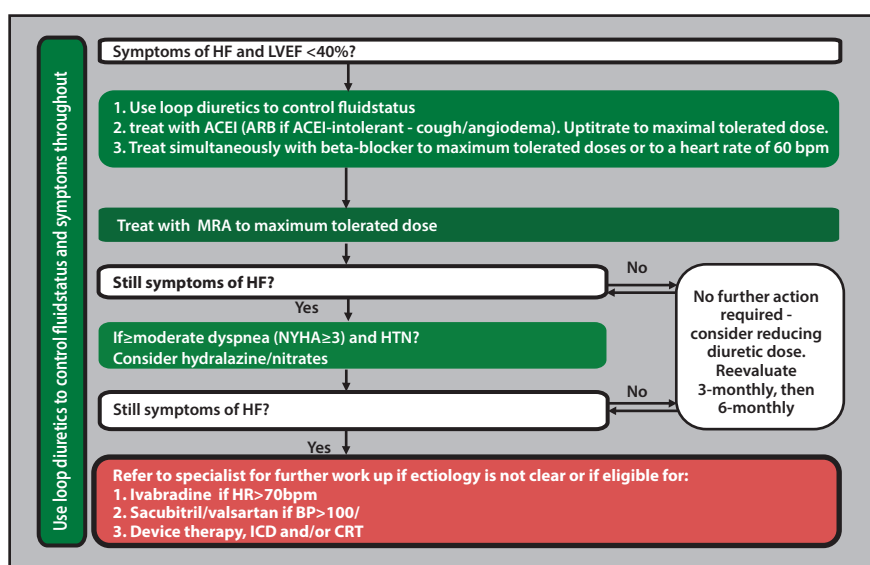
Use loop diuretics to control fluidstatus and symptoms throughout

Symptoms of HF and LVEF <40%?

1. Use loop diuretics to control fluidstatus
2. treat with ACEI (ARB if ACEI-intolerant - cough/angiodema). Uptitrate to maximal tolerated dose.
3. Treat simultaneously with beta-blocker to maximum tolerated doses or to a heart rate of 60 bpm

Treat with MRA to maximum tolerated dose

Still symptoms of HF?

No

No further action required - consider reducing diuretic dose. Reevaluate 3-monthly, then 6-monthly

Yes

If≥moderate dyspnea (NYHA≥3) and HTN? Consider hydralazine/nitrates

Still symptoms of HF?

No

Yes

Refer to specialist for further work up if ectiology is not clear or if eligible for:
1. Ivabradine if HR>70bpm
2. Sacubitril/valsartan if BP>100/
3. Device therapy, ICD and/or CRT